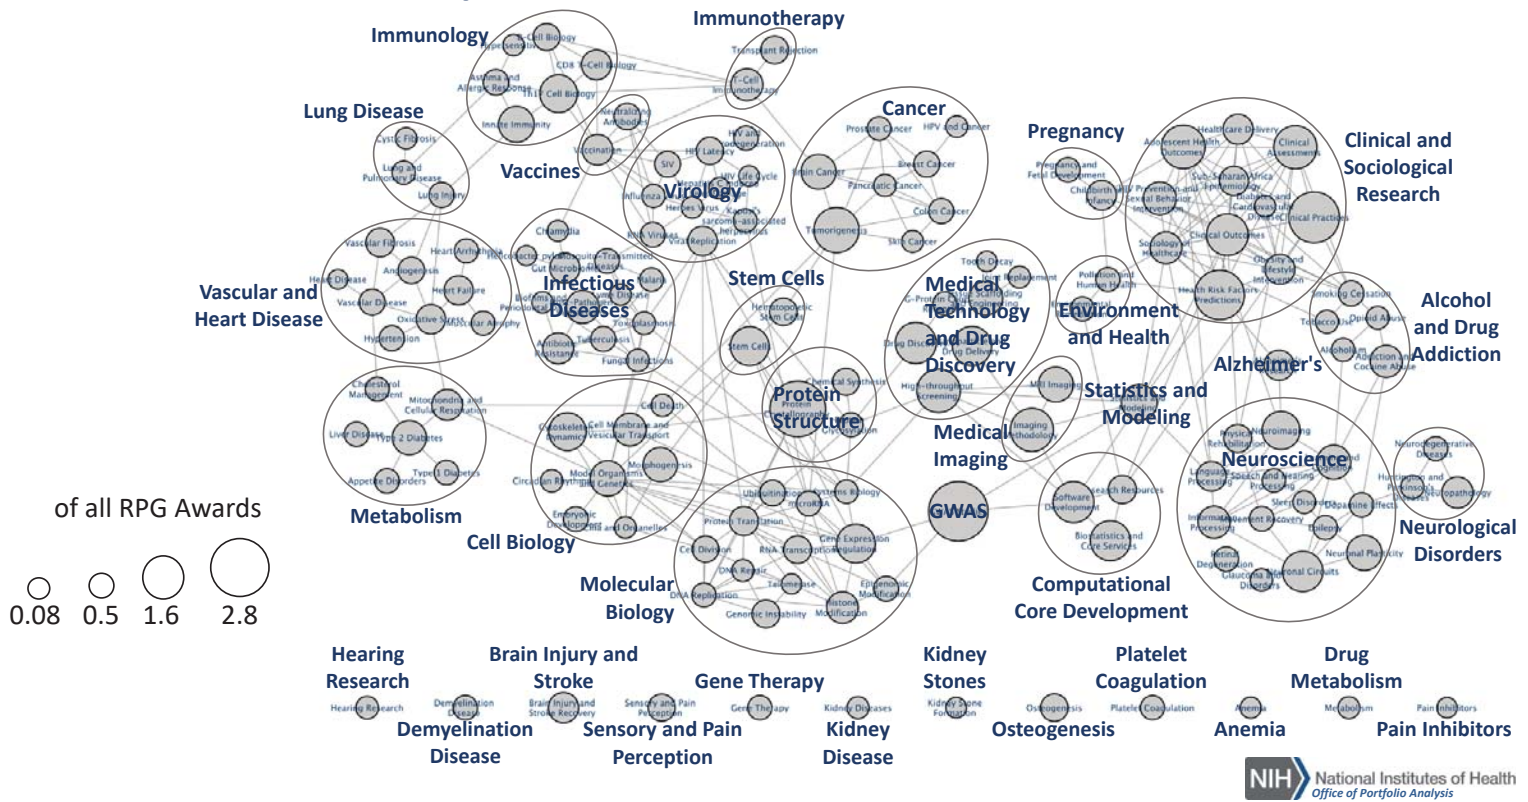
Immunology
Immunotherapy
B-Cell Biology
Hypersensitivity
CD8 T-Cell Biology
Asthma and Allergic Response
TH17 Cell Biology
Innate Immunity
Transplant Rejection
T-Cell Immunotherapy
Lung Disease
Cystic Fibrosis
Lung and Pulmonary Disease
Lung Injury
Vaccines
Neutralizing Antibodies
Vaccination
HIV and Neurodegeneration
HIV Latency
SIV
HIV Life Cycle
Influenza
Hepatitis
Herpes Virus
Kaposi's sarcoma-associated herpesvirus
RNA Viruses
Viral Replication
Virology
Cancer
Prostate Cancer
HPV and Cancer
Brain Cancer
Breast Cancer
Pancreatic Cancer
Colon Cancer
Tumorigenesis
Skin Cancer
Pregnancy
Pregnancy and Fetal Development
Childbirth and Infancy
HIV Prevention and Sexual Behavior Intervention
Adolescent Health Outcomes
Healthcare Delivery
Clinical Assessments
Sub-Saharan Africa Epidemiology
Diabetes and Cardiovascular Disease
Clinical Practices
Clinical Outcomes
Sociology of Healthcare
Obesity and Lifestyle Intervention
Health Risk Factors Predictions
Clinical and Sociological Research
Vascular and Heart Disease
Vascular Fibrosis
Heart Arrhythmia
Heart Disease
Angiogenesis
Heart Failure
Vascular Disease
Oxidative Stress
Muscular Atrophy
Hypertension
Chlamydia
Helicobacter pylori
Mosquito-Transmitted Diseases
Gut Microbiome
Malaria
Infectious Diseases
Lyme Disease
Biofilms and Periodontal Disease
Toxoplasmosis
Antibiotic Resistance
Tuberculosis
Fungal Infections
Stem Cells
Hematopoietic Stem Cells
Stem Cells
Tooth Decay
Joint Replacement
G-Protein Coupled Receptors
Tissue Scaffolding and Engineering
Medical Technology and Drug Discovery
Drug Discovery
Drug Delivery
High-throughput Screening
Pollution and Human Health
Environmental
Environment and Health
Smoking Cessation
Tobacco Use
Opioid Abuse
Alcoholism
Addiction and Cocaine Abuse
Alcohol and Drug Addiction
Alzheimer's
Cholesterol Management
Mitochondria and Cellular Respiration
Liver Disease
Type 2 Diabetes
Type 1 Diabetes
Appetite Disorders
Metabolism
Chemical Synthesis
Protein Crystallography
Protein Structure
Glycosylation
MRI Imaging
Imaging Methodology
Statistics and Modeling
Medical Imaging
Neuroimaging
Physical Rehabilitation
Neuroscience
Language Processing
Speech and Hearing Processing
Sleep Disorders
Information Processing
Movement Recovery
Epilepsy
Dopamine Effects
Neuronal Plasticity
Retinal Degeneration
Glaucoma and Eye Disorders
Neuronal Circuits
Neurodegenerative Diseases
Huntington and Parkinson's Diseases
Neuropathology
Neurological Disorders
Cell Death
Cytoskeletal Dynamics
Cell Membrane and Vesicular Transport
Morphogenesis
Circadian Rhythms
Model Organisms Genetics
Embryonic Development
Cilia and Organelles
Cell Biology
Ubiquitination
Systems Biology
microRNA
Protein Translation
Gene Expression Regulation
Cell Division
RNA Transcription
DNA Repair
Telomerase
Epigenomic Modification
DNA Replication
Genomic Instability
Histone Modification
Molecular Biology
GWAS
Software Development
Research Resources
Biostatistics and Core Services
Computational Core Development
of all RPG Awards
0.08 0.5 1.6 2.8
Hearing Research
Hearing Research
Demyelination Disease
Demyelination Disease
Brain Injury and Stroke
Brain Injury and Stroke Recovery
Sensory and Pain Perception
Sensory and Pain Perception
Gene Therapy
Gene Therapy
Kidney Diseases
Kidney Disease
Kidney Stones
Kidney Stone Formation
Osteogenesis
Osteogenesis
Platelet Coagulation
Platelet Coagulation
Anemia
Anemia
Drug Metabolism
Metabolism
Pain Inhibitors
Pain Inhibitors
NIH National Institutes of Health
Office of Portfolio Analysis